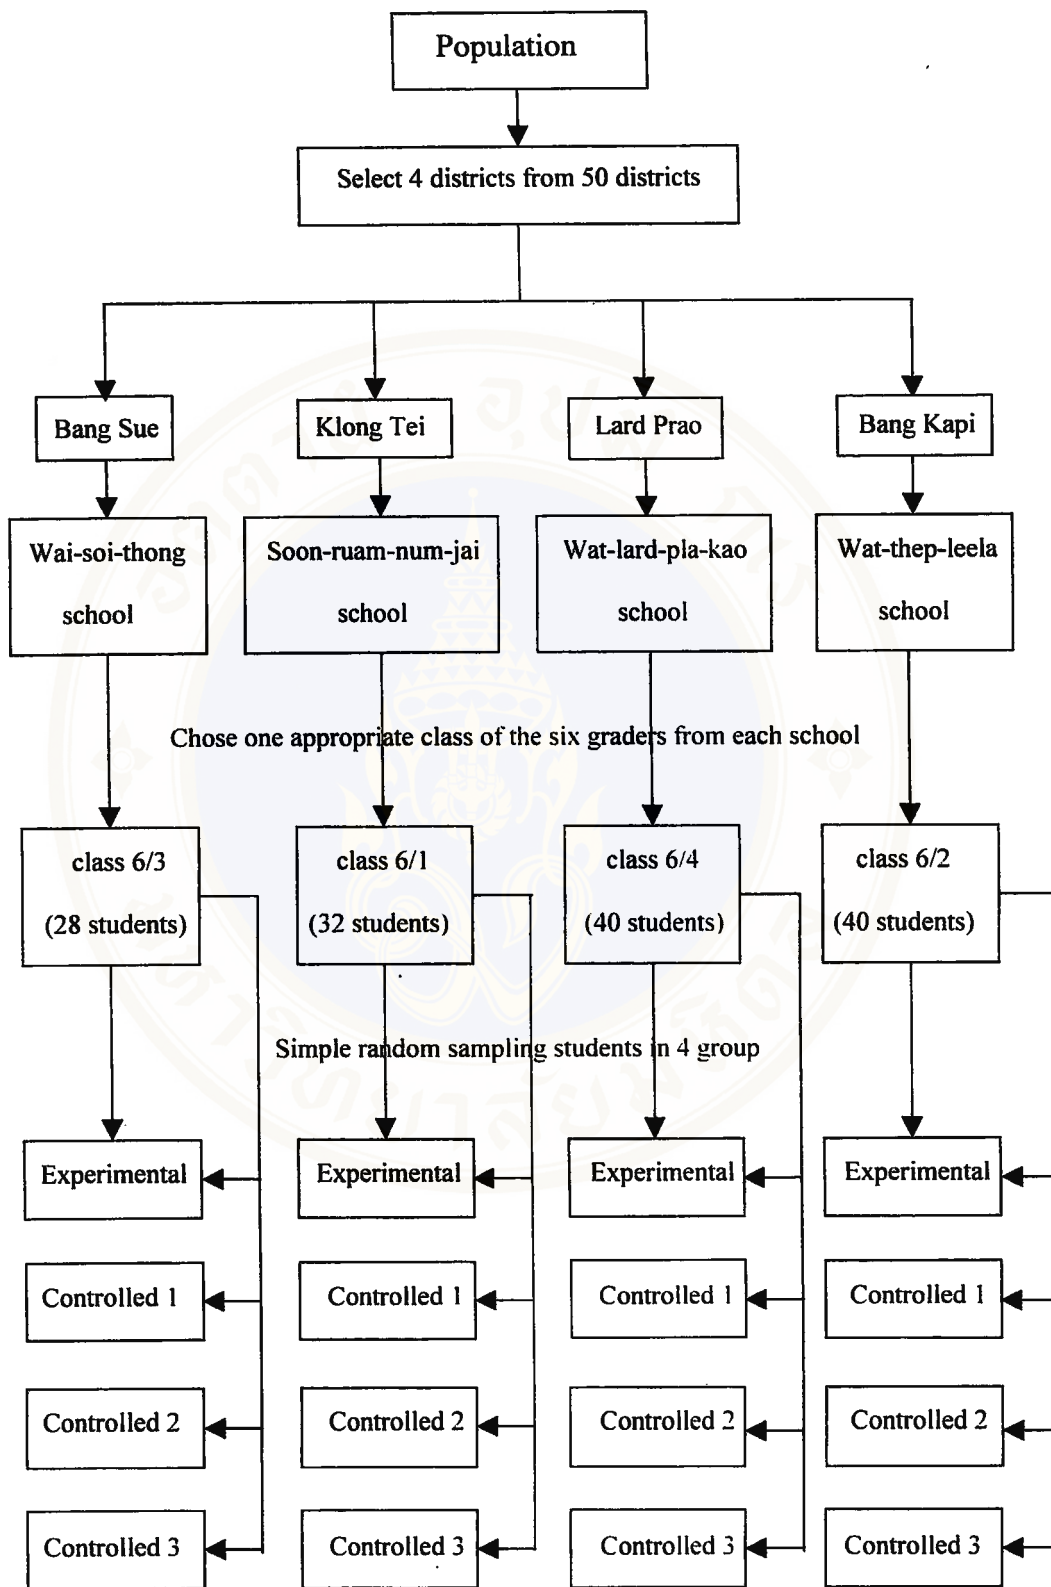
Population

Select 4 districts from 50 districts

Bang Sue

Klong Tei

Lard Prao

Bang Kapi

Wai-soi-thong school

Soon-ruam-num-jai school

Wat-lard-pla-kao school

Wat-thep-leela school

Chose one appropriate class of the six graders from each school

class 6/3 (28 students)

class 6/1 (32 students)

class 6/4 (40 students)

class 6/2 (40 students)

Simple random sampling students in 4 group

Experimental

Experimental

Experimental

Experimental

Controlled 1

Controlled 1

Controlled 1

Controlled 1

Controlled 2

Controlled 2

Controlled 2

Controlled 2

Controlled 3

Controlled 3

Controlled 3

Controlled 3